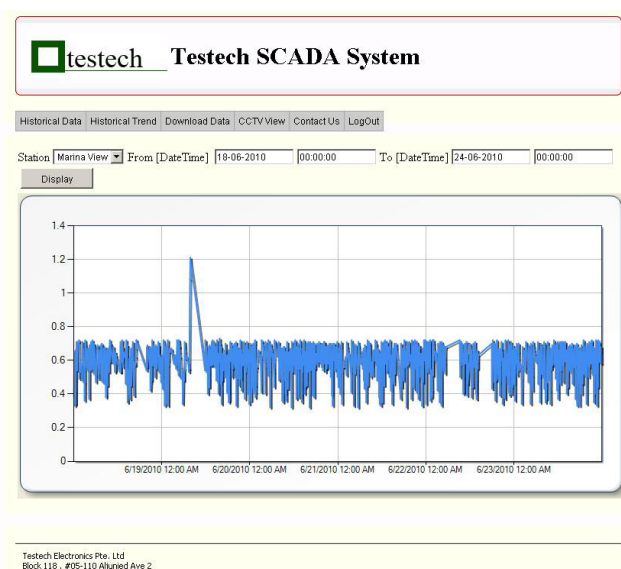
testech Testech SCADA System

Historical Data | Historical Trend | Download Data | CCTV View | Contact Us | LogOut

Station Marina View From [DateTime] 18-06-2010 00:00:00 To [DateTime] 24-06-2010 00:00:00

Display

1.4
1.2
1
0.8
0.6
0.4
0.2
0

6/19/2010 12:00 AM 6/20/2010 12:00 AM 6/21/2010 12:00 AM 6/22/2010 12:00 AM 6/23/2010 12:00 AM

Testech Electronics Pte. Ltd
Block 118 . #05-110 Aljunied Ave 2